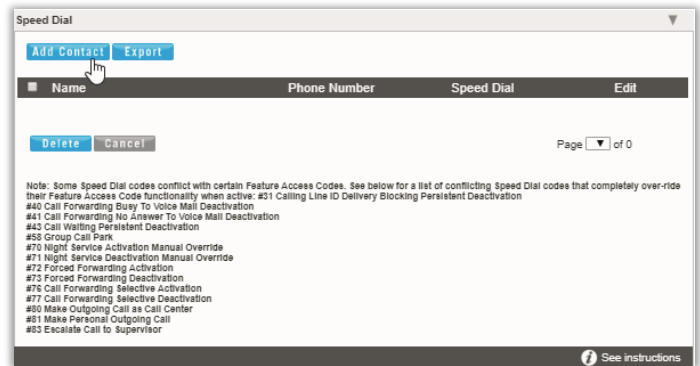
Speed Dial

Add Contact Export

| Name | Phone Number | Speed Dial | Edit |
|---|---|---|---|

Delete Cancel

Page of 0

Note: Some Speed Dial codes conflict with certain Feature Access Codes. See below for a list of conflicting Speed Dial codes that completely over-ride their Feature Access Code functionality when active: #31 Calling Line ID Delivery Blocking Persistent Deactivation
#40 Call Forwarding Busy To Voice Mail Deactivation
#41 Call Forwarding No Answer To Voice Mail Deactivation
#43 Call Waiting Persistent Deactivation
#58 Group Call Park
#70 Night Service Activation Manual Override
#71 Night Service Deactivation Manual Override
#72 Forced Forwarding Activation
#73 Forced Forwarding Deactivation
#76 Call Forwarding Selective Activation
#77 Call Forwarding Selective Deactivation
#80 Make Outgoing Call as Call Center
#81 Make Personal Outgoing Call
#83 Escalate Call to Supervisor

See instructions